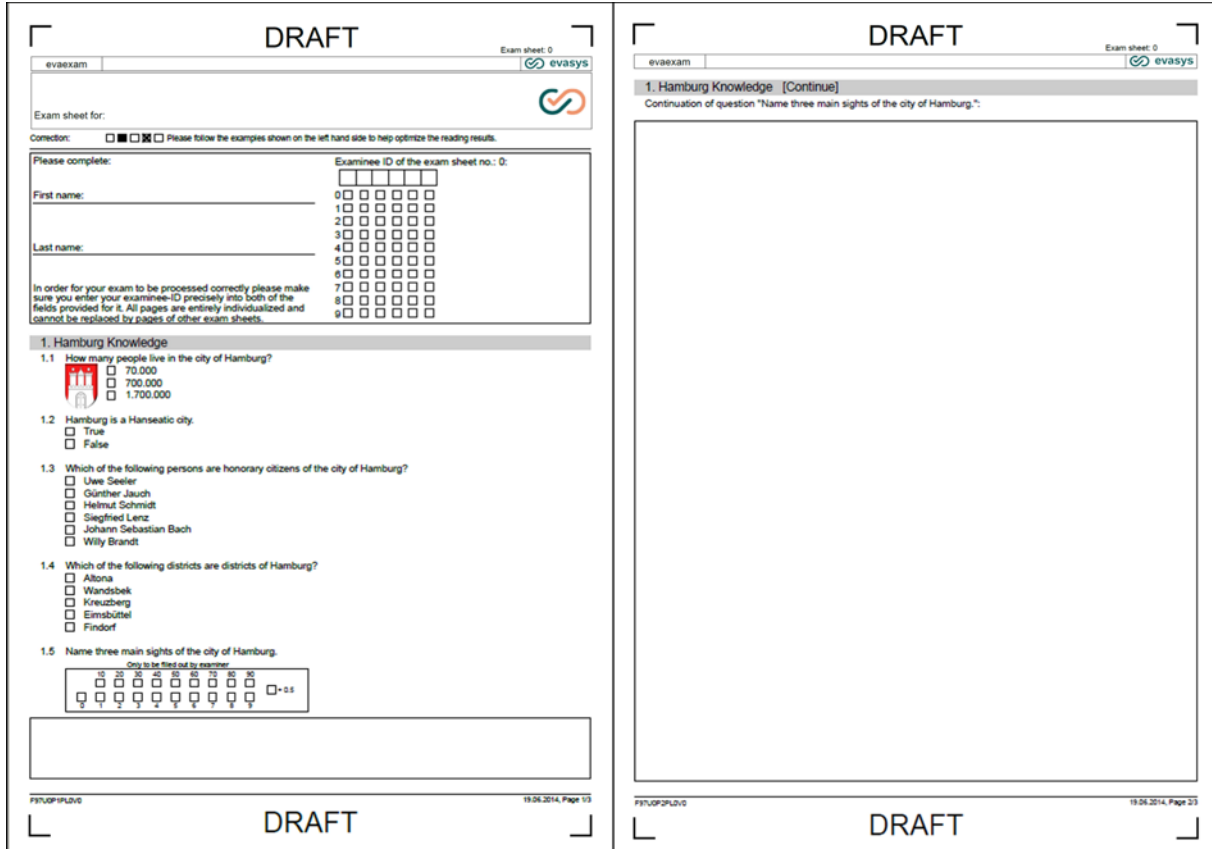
DRAFT

Exam sheet: 0

evaexam | evasys

Exam sheet for:

Correction: Please follow the examples shown on the left hand side to help optimize the reading results.

Please complete:

First name:

Last name:

In order for your exam to be processed correctly please make sure you enter your examinee-ID precisely into both of the fields provided for it. All pages are entirely individualized and cannot be replaced by pages of other exam sheets.

Examinee ID of the exam sheet no.: 0:

0
1
2
3
4
5
6
7
8
9

1. Hamburg Knowledge

1.1 How many people live in the city of Hamburg?
70.000
700.000
1.700.000

1.2 Hamburg is a Hanseatic city.
True
False

1.3 Which of the following persons are honorary citizens of the city of Hamburg?
Uwe Seeler
Günther Jauch
Helmut Schmidt
Siegfried Lenz
Johann Sebastian Bach
Willy Brandt

1.4 Which of the following districts are districts of Hamburg?
Altona
Wandsbek
Kreuzberg
Eimsbüttel
Findorf

1.5 Name three main sights of the city of Hamburg.
Only to be filled out by examiner
10 20 30 40 50 60 70 80 90
0 1 2 3 4 5 6 7 8 9
+ 0.5

F97U0P1PL0V0 | 19.06.2014, Page 1/3

DRAFT

DRAFT

Exam sheet: 0

evaexam | evasys

1. Hamburg Knowledge [Continue]

Continuation of question "Name three main sights of the city of Hamburg.":

F97U0P2PL0V0 | 19.06.2014, Page 2/3

DRAFT